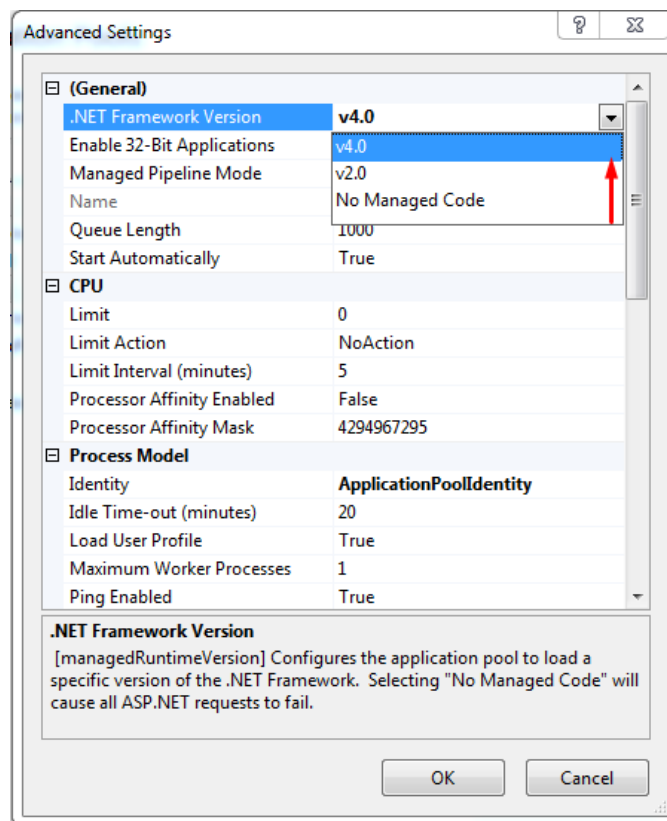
Advanced Settings

? ✕

⊟ (General)

| | |
|---|---|
| .NET Framework Version | v4.0 |
| Enable 32-Bit Applications | v4.0 |
| Managed Pipeline Mode | v2.0 |
| Name | No Managed Code |
| Queue Length | 1000 |
| Start Automatically | True |

⊟ CPU

| | |
|---|---|
| Limit | 0 |
| Limit Action | NoAction |
| Limit Interval (minutes) | 5 |
| Processor Affinity Enabled | False |
| Processor Affinity Mask | 4294967295 |

⊟ Process Model

| | |
|---|---|
| Identity | ApplicationPoolIdentity |
| Idle Time-out (minutes) | 20 |
| Load User Profile | True |
| Maximum Worker Processes | 1 |
| Ping Enabled | True |

.NET Framework Version

[managedRuntimeVersion] Configures the application pool to load a specific version of the .NET Framework. Selecting "No Managed Code" will cause all ASP.NET requests to fail.

OK

Cancel